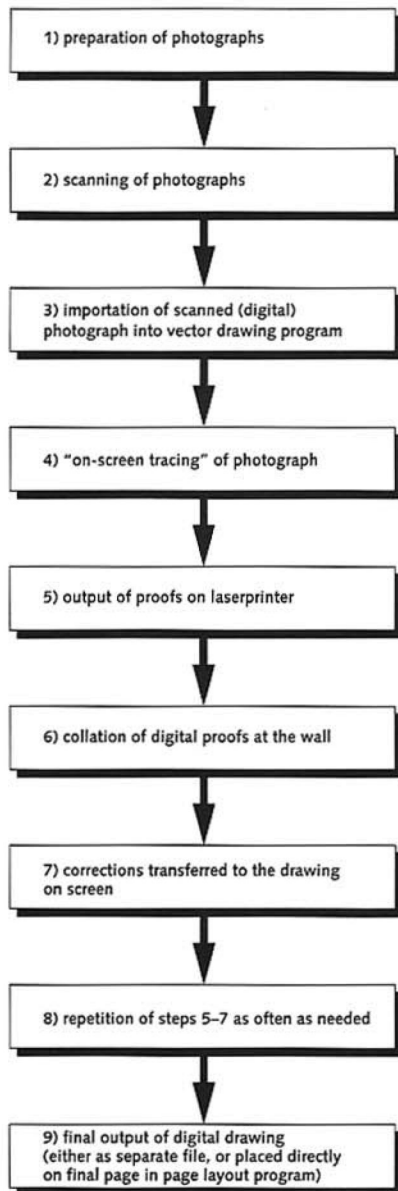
1) preparation of photographs

2) scanning of photographs

3) importation of scanned (digital) photograph into vector drawing program

4) "on-screen tracing" of photograph

5) output of proofs on laserprinter

6) collation of digital proofs at the wall

7) corrections transferred to the drawing on screen

8) repetition of steps 5–7 as often as needed

9) final output of digital drawing (either as separate file, or placed directly on final page in page layout program)